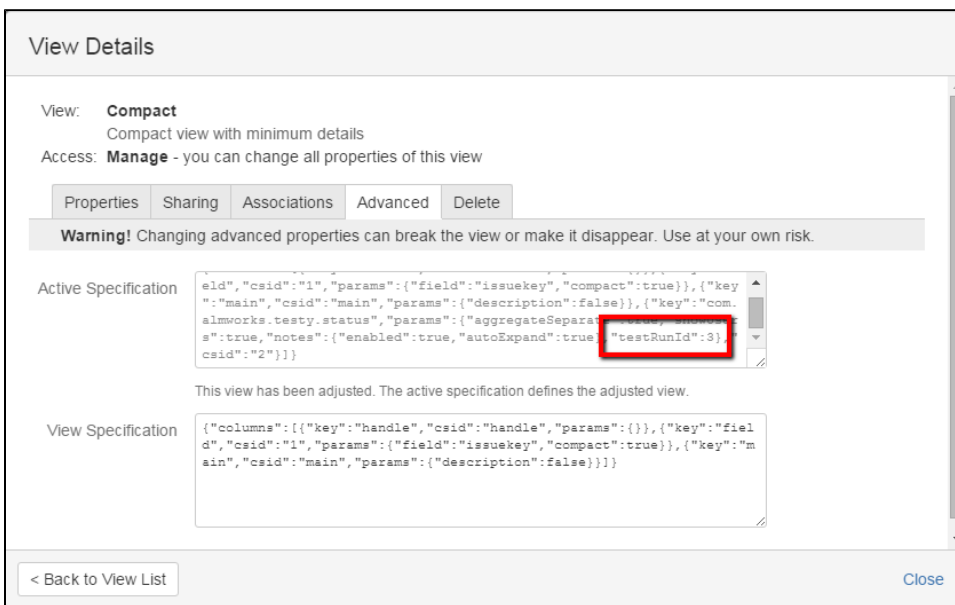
View Details

View: **Compact**
Compact view with minimum details
Access: **Manage** - you can change all properties of this view

Properties | Sharing | Associations | Advanced | Delete

**Warning!** Changing advanced properties can break the view or make it disappear. Use at your own risk.

Active Specification

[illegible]
eld","csid":"1","params":{"field":"issuekey","compact":true}},{"key":"main","csid":"main","params":{"description":false}},{"key":"com.almworks.testy.status","params":{"aggregateSeparat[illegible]s":true,"notes":{"enabled":true,"autoExpand":true},"testRunId":3},"csid":"2"}]}

This view has been adjusted. The active specification defines the adjusted view.

View Specification

{"columns":[{"key":"handle","csid":"handle","params":{}},{"key":"field","csid":"1","params":{"field":"issuekey","compact":true}},{"key":"main","csid":"main","params":{"description":false}}]}

< Back to View List

Close